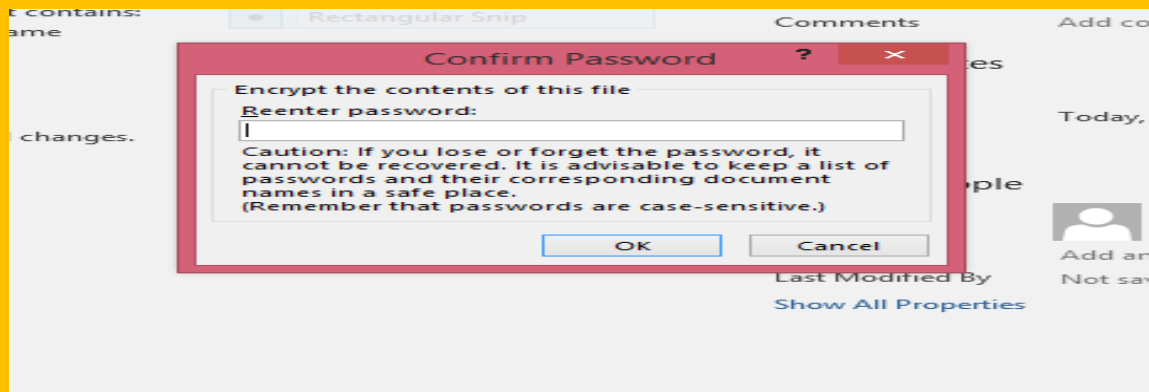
t contains:
ame

changes.

Rectangular Snip

Confirm Password

?

Encrypt the contents of this file

Reenter password:

Caution: If you lose or forget the password, it cannot be recovered. It is advisable to keep a list of passwords and their corresponding document names in a safe place.
(Remember that passwords are case-sensitive.)

OK

Cancel

Comments

tes

ople

Last Modified By

Show All Properties

Add co

Today,

Add an

Not sav